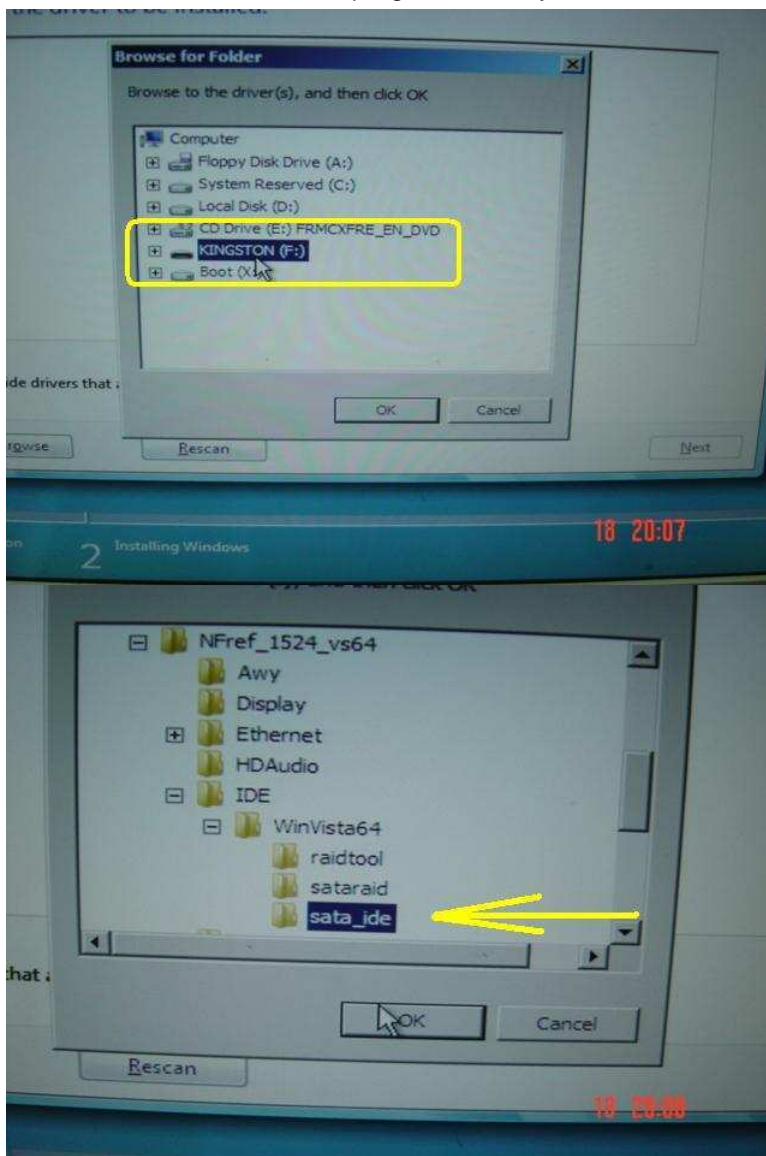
Browse for Folder

Browse to the driver(s), and then click OK

Computer
Floppy Disk Drive (A:)
System Reserved (C:)
Local Disk (D:)
CD Drive (E:) FRMCXFRE_EN_DVD
KINGSTON (F:)
Boot (X:)

OK
Cancel

ide drivers that a

rowse
Rescan
Next

18 20:07

on
2 Installing Windows

NFref_1524_vs64
Awy
Display
Ethernet
HDAudio
IDE
WinVista64
raidtool
sataraid
sata_ide

OK
Cancel

that a

Rescan

18 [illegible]